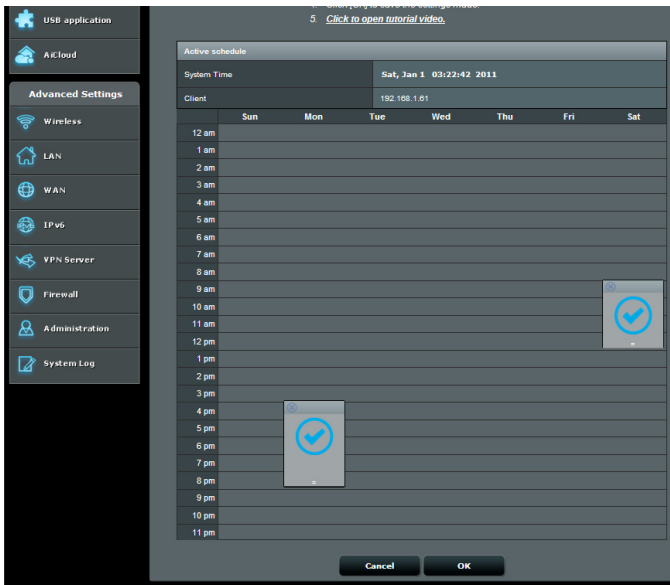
USB application

AiCloud

Advanced Settings

Wireless

LAN

WAN

IPv6

VPN Server

Firewall

Administration

System Log

4. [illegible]

5. Click to open tutorial video.

Active schedule

| System Time | Sat, Jan 1 03:22:42 2011 |
|---|---|
| Client | 192.168.1.61 |

| | Sun | Mon | Tue | Wed | Thu | Fri | Sat |
|---|---|---|---|---|---|---|---|
| 12 am | | | | | | | |
| 1 am | | | | | | | |
| 2 am | | | | | | | |
| 3 am | | | | | | | |
| 4 am | | | | | | | |
| 5 am | | | | | | | |
| 6 am | | | | | | | |
| 7 am | | | | | | | |
| 8 am | | | | | | | |
| 9 am | | | | | | | |
| 10 am | | | | | | | |
| 11 am | | | | | | | |
| 12 pm | | | | | | | |
| 1 pm | | | | | | | |
| 2 pm | | | | | | | |
| 3 pm | | | | | | | |
| 4 pm | | | | | | | |
| 5 pm | | | | | | | |
| 6 pm | | | | | | | |
| 7 pm | | | | | | | |
| 8 pm | | | | | | | |
| 9 pm | | | | | | | |
| 10 pm | | | | | | | |
| 11 pm | | | | | | | |

Cancel

OK